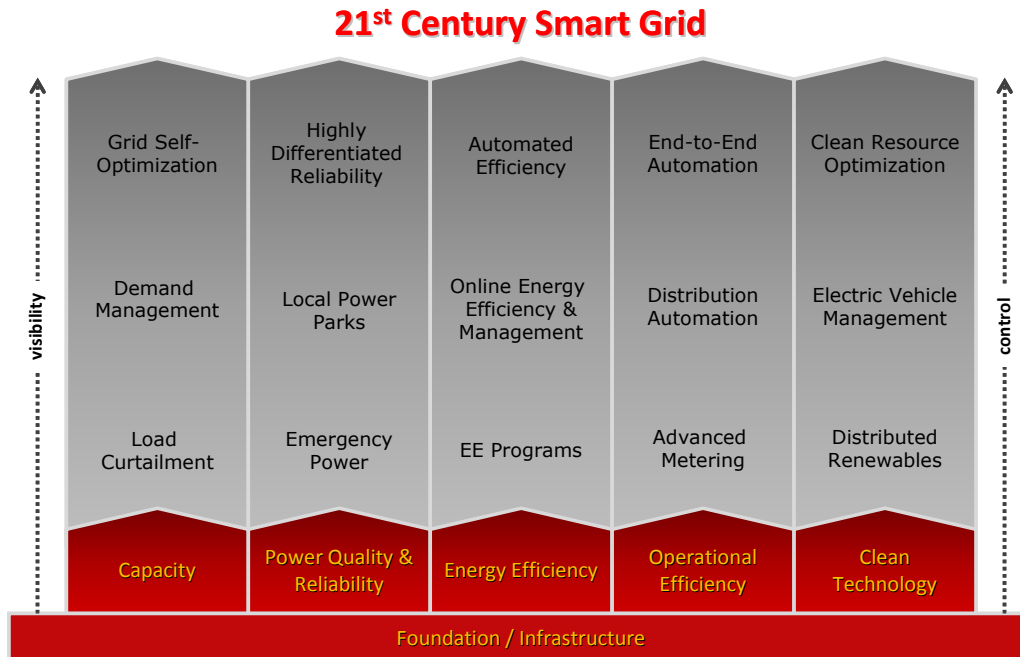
21$^{st}$ Century Smart Grid

visibility

Grid Self-Optimization

Demand Management

Load Curtailment

Capacity

Highly Differentiated Reliability

Local Power Parks

Emergency Power

Power Quality & Reliability

Automated Efficiency

Online Energy Efficiency & Management

EE Programs

Energy Efficiency

End-to-End Automation

Distribution Automation

Advanced Metering

Operational Efficiency

Clean Resource Optimization

Electric Vehicle Management

Distributed Renewables

Clean Technology

control

Foundation / Infrastructure